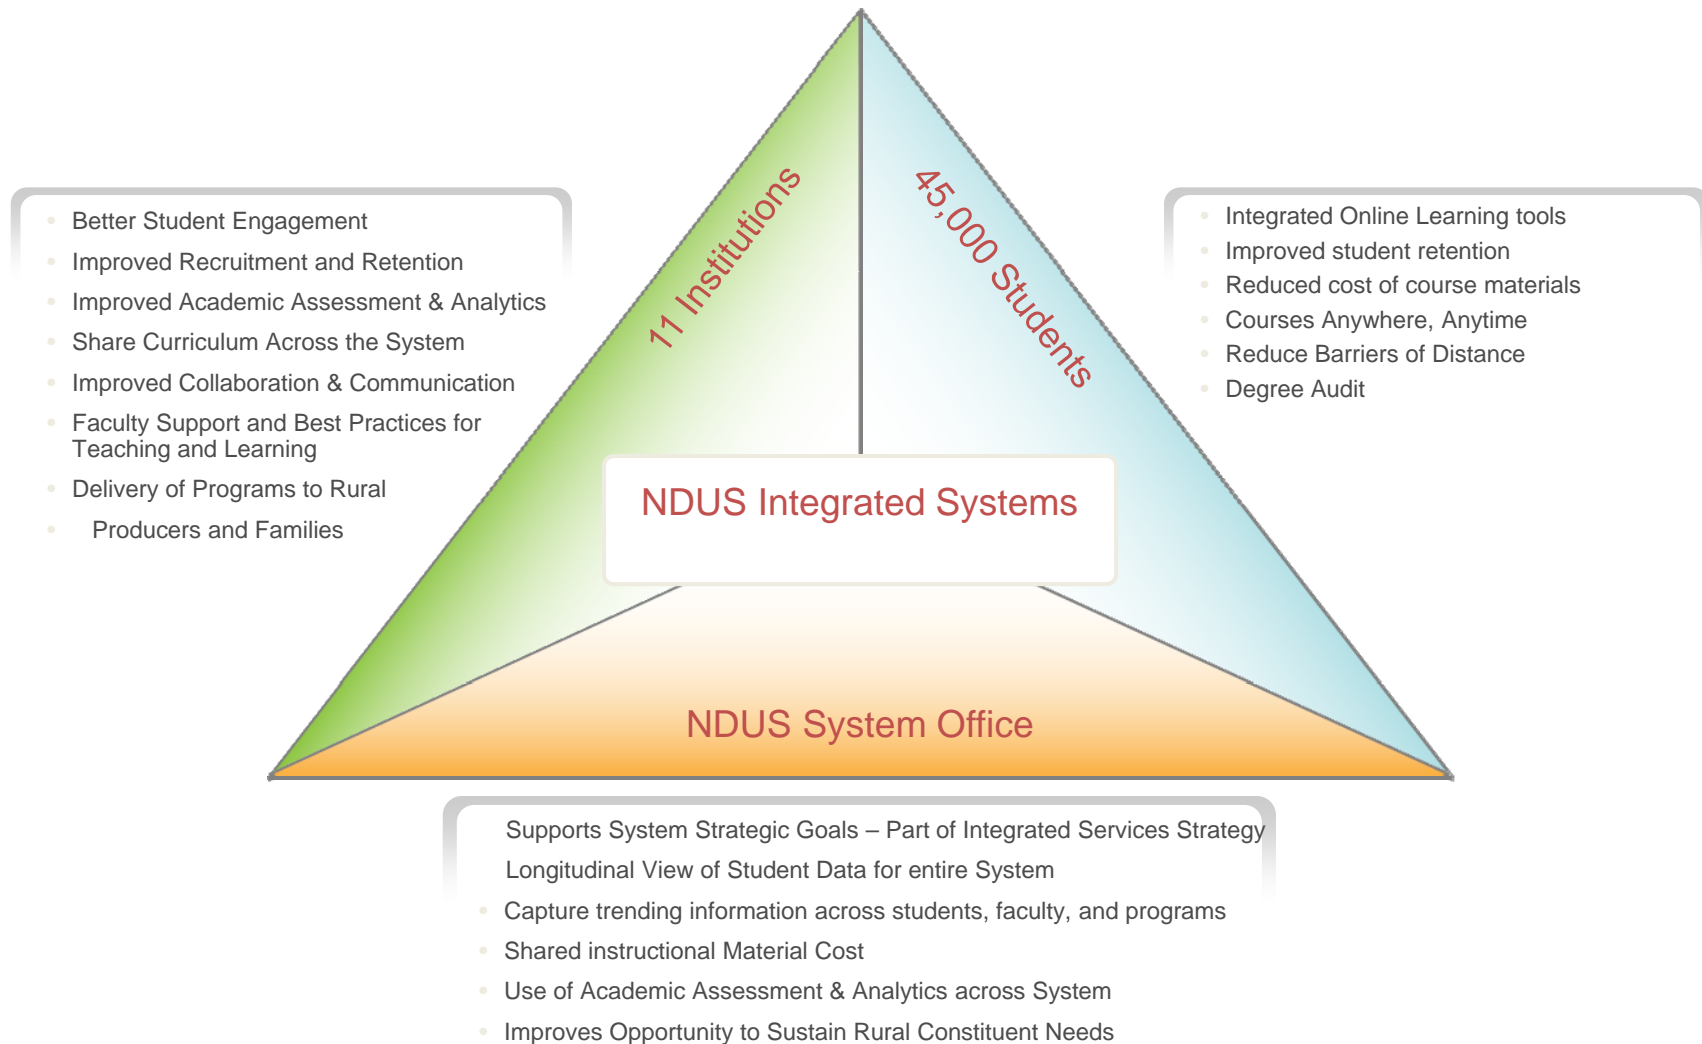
- Better Student Engagement
- Improved Recruitment and Retention
- Improved Academic Assessment & Analytics
- Share Curriculum Across the System
- Improved Collaboration & Communication
- Faculty Support and Best Practices for Teaching and Learning
- Delivery of Programs to Rural
- Producers and Families

11 Institutions

45,000 Students

- Integrated Online Learning tools
- Improved student retention
- Reduced cost of course materials
- Courses Anywhere, Anytime
- Reduce Barriers of Distance
- Degree Audit

NDUS Integrated Systems

NDUS System Office

Supports System Strategic Goals – Part of Integrated Services Strategy

Longitudinal View of Student Data for entire System

- Capture trending information across students, faculty, and programs
- Shared instructional Material Cost
- Use of Academic Assessment & Analytics across System
- Improves Opportunity to Sustain Rural Constituent Needs